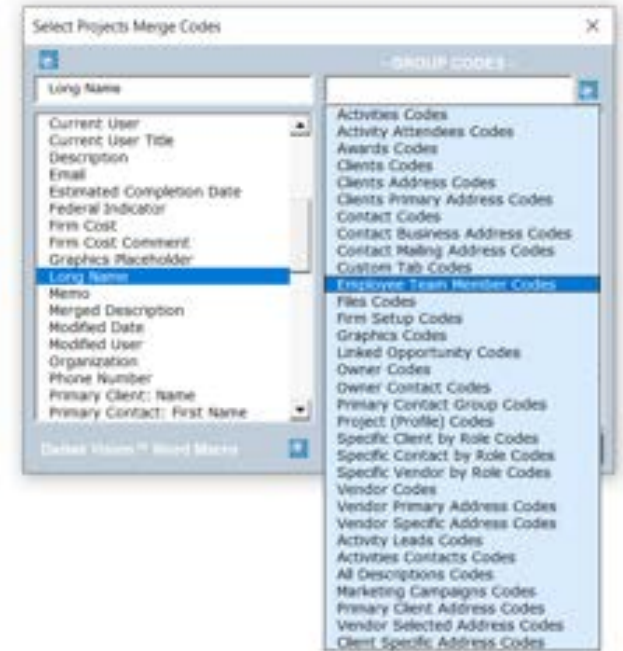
Select Projects Merge Codes

- GROUP CODES -

Long Name

Current User
Current User Title
Description
Email
Estimated Completion Date
Federal Indicator
Firm Cost
Firm Cost Comment
Graphics Placeholder
Long Name
Memo
Merged Description
Modified Date
Modified User
Organization
Phone Number
Primary Client: Name
Primary Contact: First Name

Deltek Vision™ Word Macro

Activities Codes
Activity Attendees Codes
Awards Codes
Clients Codes
Clients Address Codes
Clients Primary Address Codes
Contact Codes
Contact Business Address Codes
Contact Mailing Address Codes
Custom Tab Codes
Employee Team Member Codes
Files Codes
Firm Setup Codes
Graphics Codes
Linked Opportunity Codes
Owner Codes
Owner Contact Codes
Primary Contact Group Codes
Project (Profile) Codes
Specific Client by Role Codes
Specific Contact by Role Codes
Specific Vendor by Role Codes
Vendor Codes
Vendor Primary Address Codes
Vendor Specific Address Codes
Activity Leads Codes
Activities Contacts Codes
All Descriptions Codes
Marketing Campaigns Codes
Primary Client Address Codes
Vendor Selected Address Codes
Client Specific Address Codes